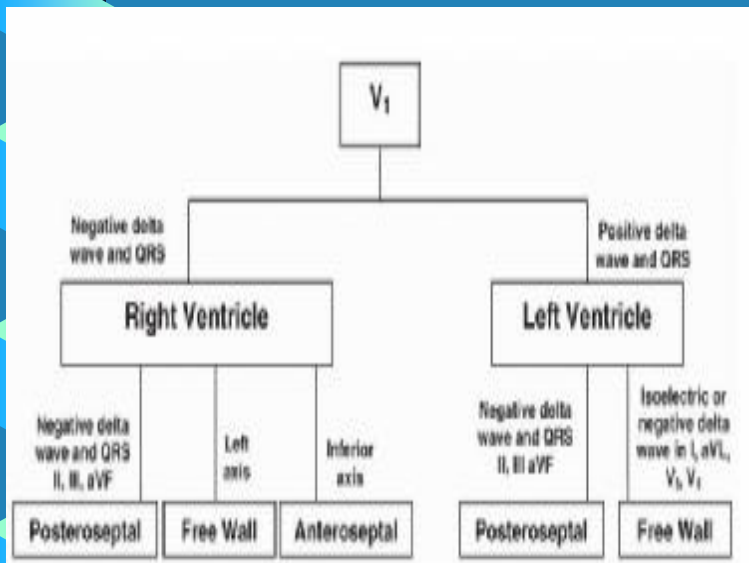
$V_1$

Negative delta wave and QRS

Positive delta wave and QRS

Right Ventricle

Left Ventricle

Negative delta wave and QRS II, III, aVF

Left axis

Inferior axis

Negative delta wave and QRS II, III aVF

Isoelectric or negative delta wave in I, aVL, $V_5$, $V_6$

Posteroseptal

Free Wall

Anteroseptal

Posteroseptal

Free Wall